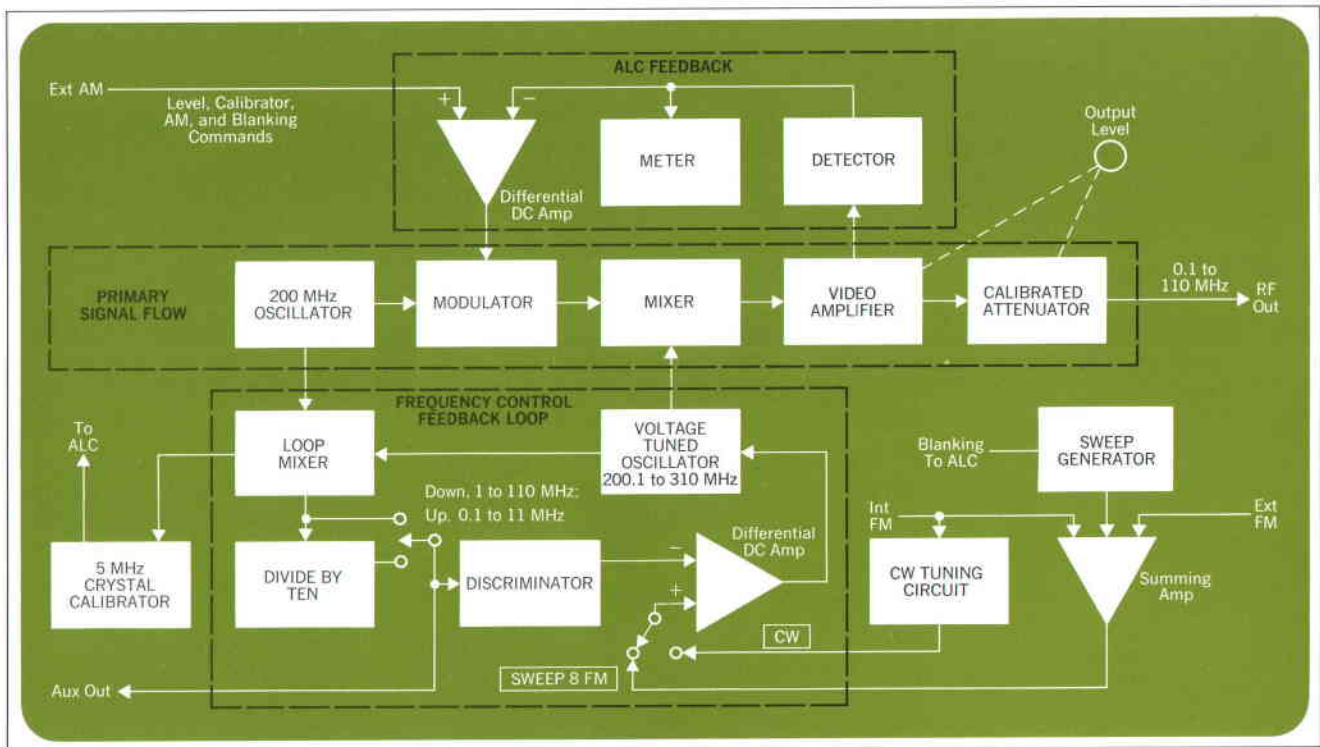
ALC FEEDBACK

Ext AM

+

−

Level, Calibrator, AM, and Blanking Commands

METER

DETECTOR

Output Level

Differential DC Amp

PRIMARY SIGNAL FLOW

200 MHz OSCILLATOR

MODULATOR

MIXER

VIDEO AMPLIFIER

CALIBRATED ATTENUATOR

0.1 to 110 MHz

RF Out

FREQUENCY CONTROL FEEDBACK LOOP

To ALC

LOOP MIXER

VOLTAGE TUNED OSCILLATOR 200.1 to 310 MHz

Blanking To ALC

SWEEP GENERATOR

Down, 1 to 110 MHz: Up, 0.1 to 11 MHz

Differential DC Amp

Int FM

Ext FM

5 MHz CRYSTAL CALIBRATOR

DIVIDE BY TEN

DISCRIMINATOR

−

+

CW TUNING CIRCUIT

Summing Amp

CW

Aux Out

SWEEP 8 FM